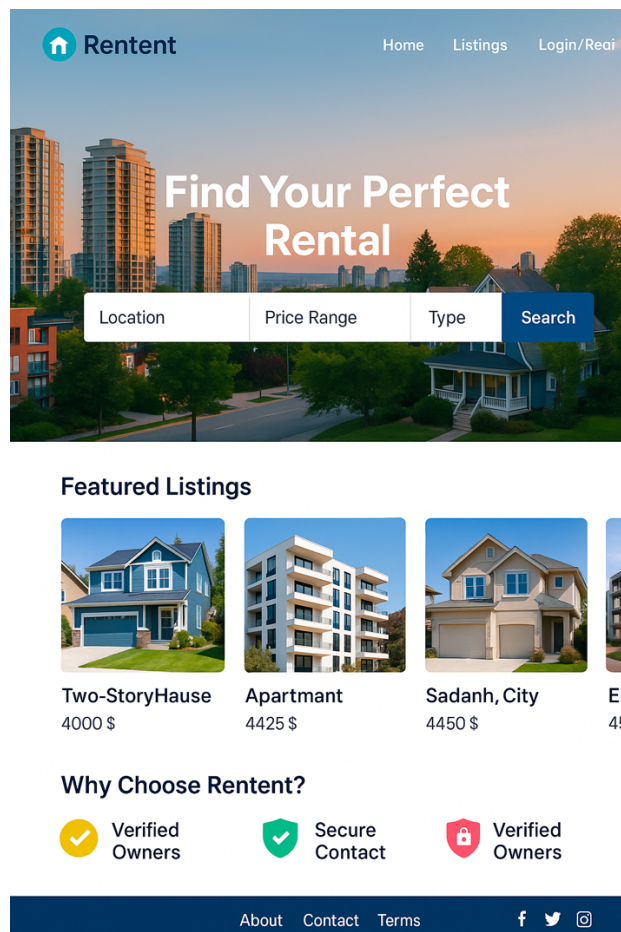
Rentent

Home Listings Login/Rei

Find Your Perfect Rental

Location Price Range Type Search

Featured Listings

Two-StoryHause
4000 $

Apartmant
4425 $

Sadanh, City
4450 $

E
45

Why Choose Rentent?

Verified Owners

Secure Contact

Verified Owners

About Contact Terms